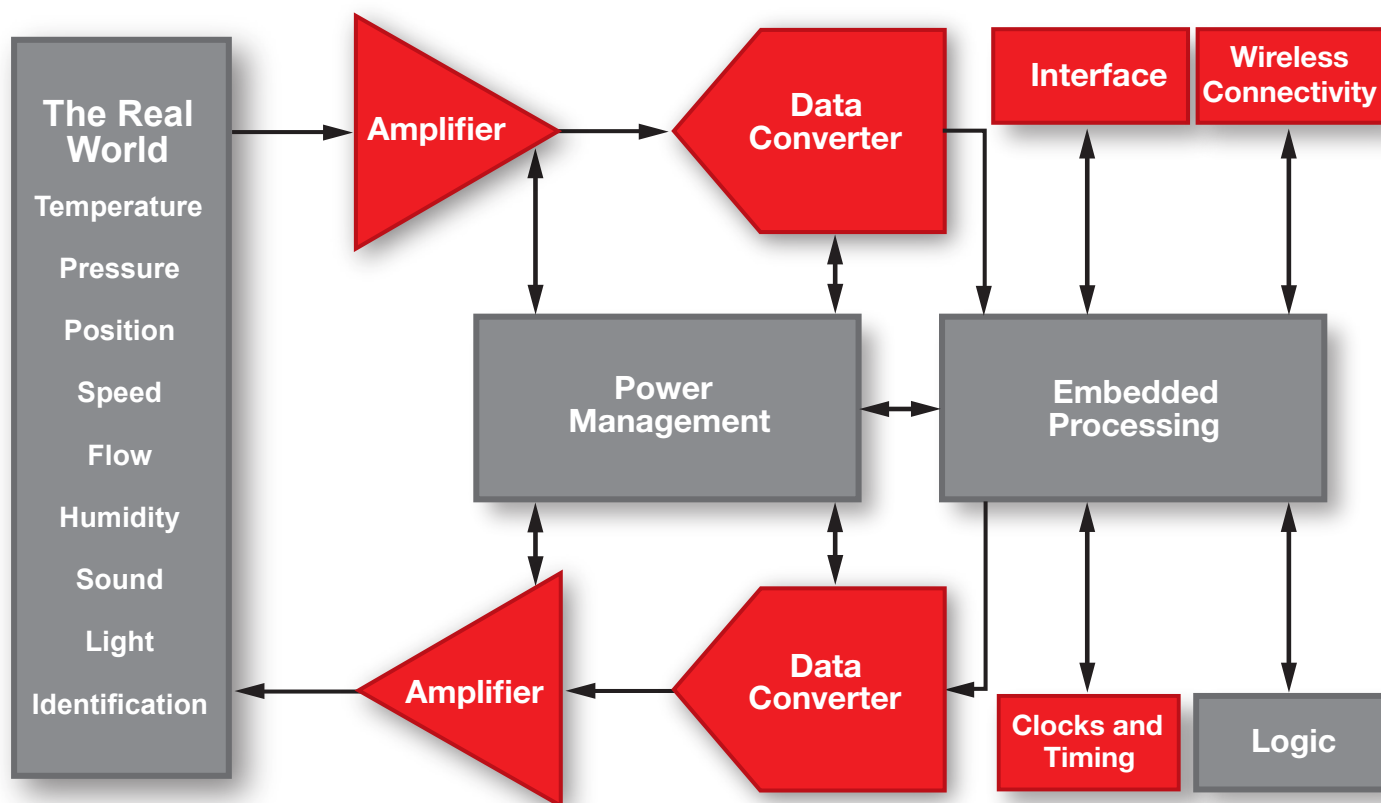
The Real World

Temperature

Pressure

Position

Speed

Flow

Humidity

Sound

Light

Identification

Amplifier

Data Converter

Interface

Wireless Connectivity

Power Management

Embedded Processing

Amplifier

Data Converter

Clocks and Timing

Logic